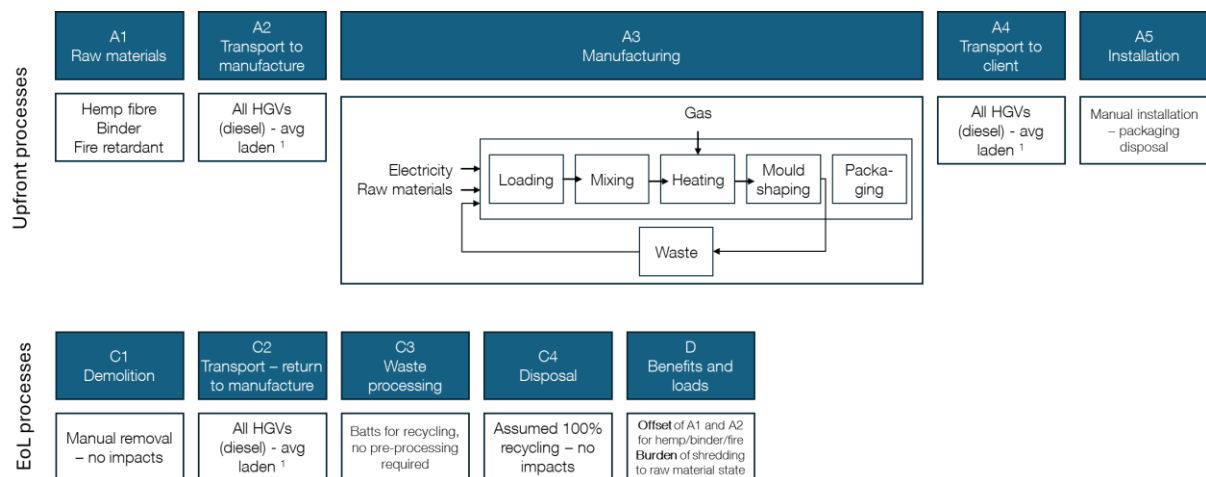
Upfront processes

A1
Raw materials

Hemp fibre
Binder
Fire retardant

A2
Transport to manufacture

All HGVs (diesel) - avg laden ¹

A3
Manufacturing

Gas

Electricity
Raw materials

Loading

Mixing

Heating

Mould shaping

Packaging

Waste

A4
Transport to client

All HGVs (diesel) - avg laden ¹

A5
Installation

Manual installation – packaging disposal

EoL processes

C1
Demolition

Manual removal – no impacts

C2
Transport – return to manufacture

All HGVs (diesel) - avg laden ¹

C3
Waste processing

Batts for recycling, no pre-processing required

C4
Disposal

Assumed 100% recycling – no impacts

D
Benefits and loads

Offset of A1 and A2 for hemp/binder/fire
Burden of shredding to raw material state